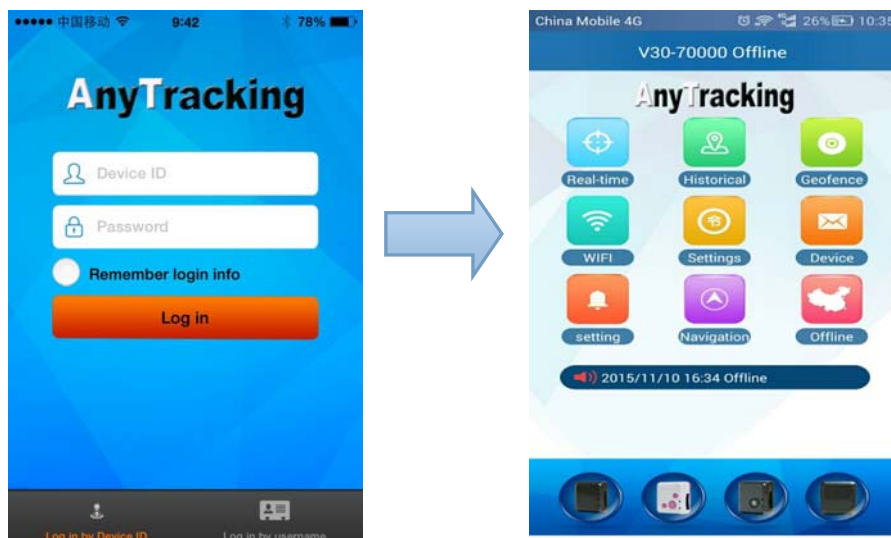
●●●●● 中国移动 9:42 78%

AnyTracking

Device ID

Password

Remember login info

Log in

Log in by Device ID

Log in by username

China Mobile 4G 26% 10:35

V30-70000 Offline

AnyTracking

Real-time

Historical

Geofence

WIFI

Settings

Device

setting

Navigation

Offline

2015/11/10 16:34 Offline